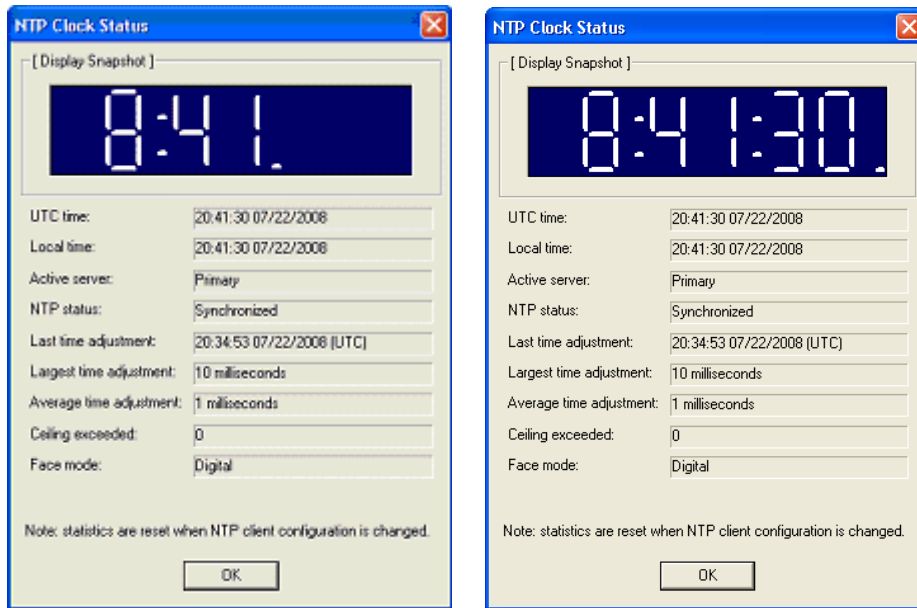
NTP Clock Status

[ Display Snapshot ]

8:41.

UTC time: 20:41:30 07/22/2008
Local time: 20:41:30 07/22/2008
Active server: Primary
NTP status: Synchronized
Last time adjustment: 20:34:53 07/22/2008 (UTC)
Largest time adjustment: 10 milliseconds
Average time adjustment: 1 milliseconds
Ceiling exceeded: 0
Face mode: Digital

Note: statistics are reset when NTP client configuration is changed.

OK

NTP Clock Status

[ Display Snapshot ]

8:41:30.

UTC time: 20:41:30 07/22/2008
Local time: 20:41:30 07/22/2008
Active server: Primary
NTP status: Synchronized
Last time adjustment: 20:34:53 07/22/2008 (UTC)
Largest time adjustment: 10 milliseconds
Average time adjustment: 1 milliseconds
Ceiling exceeded: 0
Face mode: Digital

Note: statistics are reset when NTP client configuration is changed.

OK